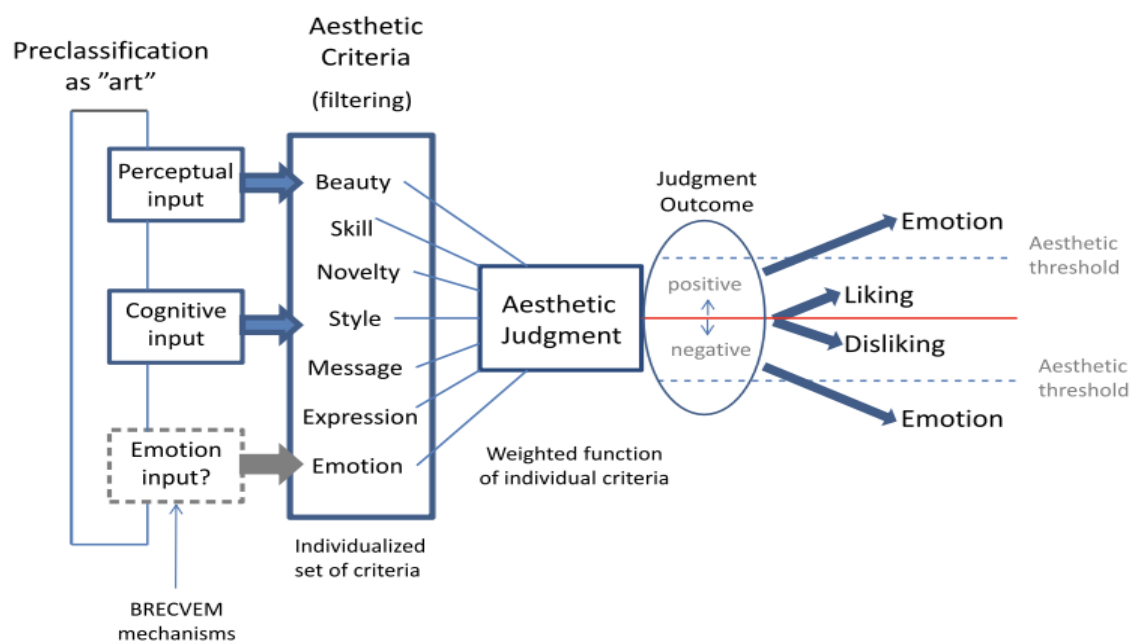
Preclassification as ”art”

Aesthetic Criteria

(filtering)

Perceptual input

Cognitive input

Emotion input?

BRECVEM mechanisms

Beauty
Skill
Novelty
Style
Message
Expression
Emotion

Individualized set of criteria

Aesthetic Judgment

Weighted function of individual criteria

Judgment Outcome

positive

negative

Emotion

Aesthetic threshold

Liking

Disliking

Aesthetic threshold

Emotion